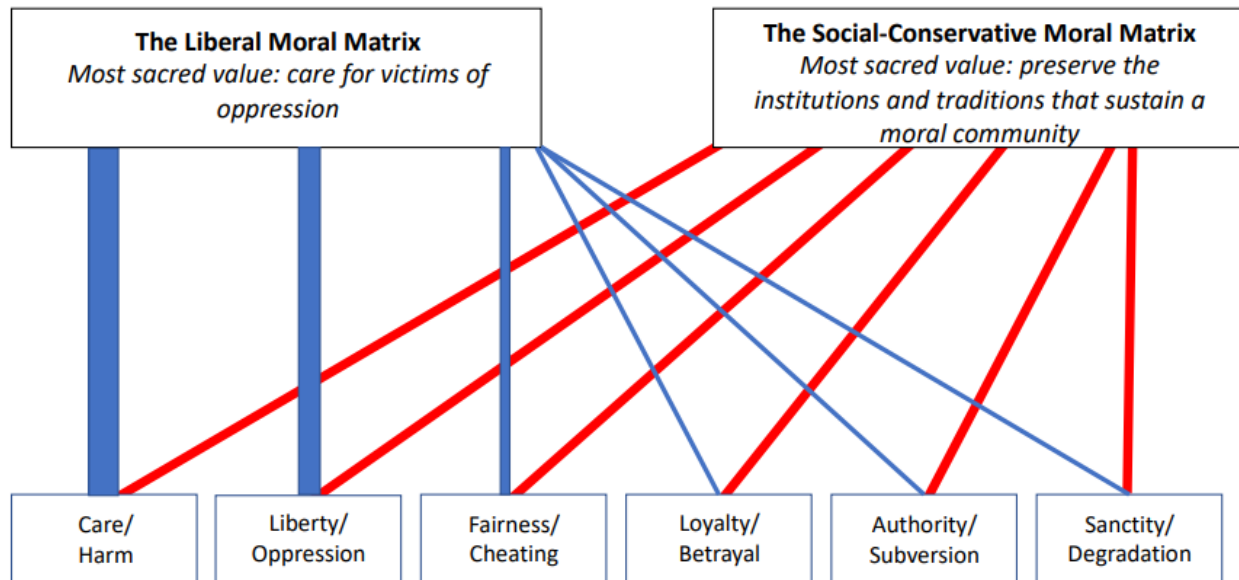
The Liberal Moral Matrix
Most sacred value: care for victims of oppression

The Social-Conservative Moral Matrix
Most sacred value: preserve the institutions and traditions that sustain a moral community

Care/ Harm

Liberty/ Oppression

Fairness/ Cheating

Loyalty/ Betrayal

Authority/ Subversion

Sanctity/ Degradation